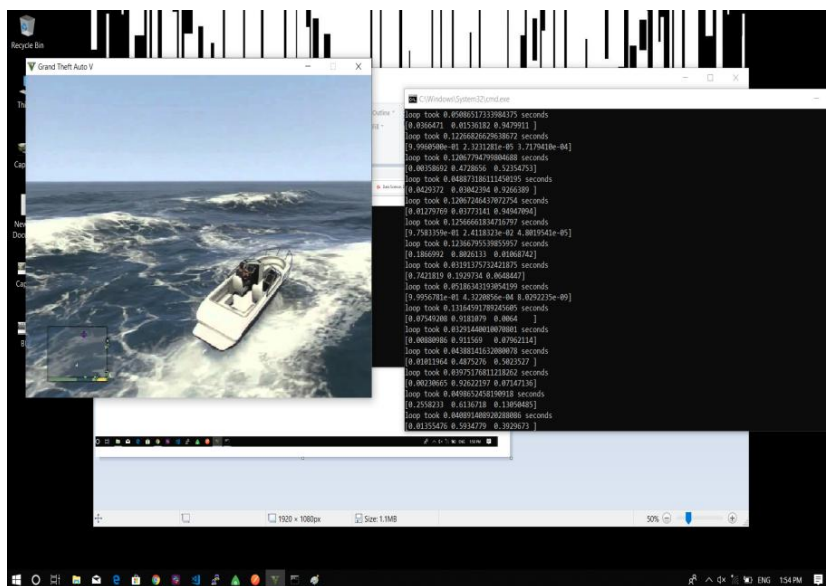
Recycle Bin

Grand Theft Auto V

C:\Windows\System32\cmd.exe

loop took 0.05086517333984375 seconds
[0.0366471 0.01536182 0.9479911 ]
loop took 0.12266826629638672 seconds
[9.9960500e-01 2.3231281e-05 3.7179410e-04]
loop took 0.12067794799804688 seconds
[0.00358692 0.4728656 0.52354753]
loop took 0.048873186111450195 seconds
[0.0429372 0.03042394 0.9266389 ]
loop took 0.12067246437072754 seconds
[0.01279769 0.03773141 0.94947094]
loop took 0.12566661834716797 seconds
[9.7583359e-01 2.4118323e-02 4.8019541e-05]
loop took 0.12366795539855957 seconds
[0.1866992 0.8026133 0.01068742]
loop took 0.03191375732421875 seconds
[0.7421819 0.1929734 0.0648447]
loop took 0.05186343193054199 seconds
[9.9956781e-01 4.3220856e-04 8.0292235e-09]
loop took 0.13164591789245605 seconds
[0.07549208 0.9181079 0.0064 ]
loop took 0.03291440010070801 seconds
[0.00880986 0.911569 0.07962114]
loop took 0.04388141632080078 seconds
[0.01011964 0.4875276 0.5023527 ]
loop took 0.03975176811218262 seconds
[0.00230665 0.92622197 0.07147136]
loop took 0.0498652458190918 seconds
[0.2558233 0.6136718 0.13050485]
loop took 0.04089140892028086 seconds
[0.01355476 0.5934779 0.3929673 ]

1920 × 1080px
Size: 1.1MB
50%

ENG 1:54 PM